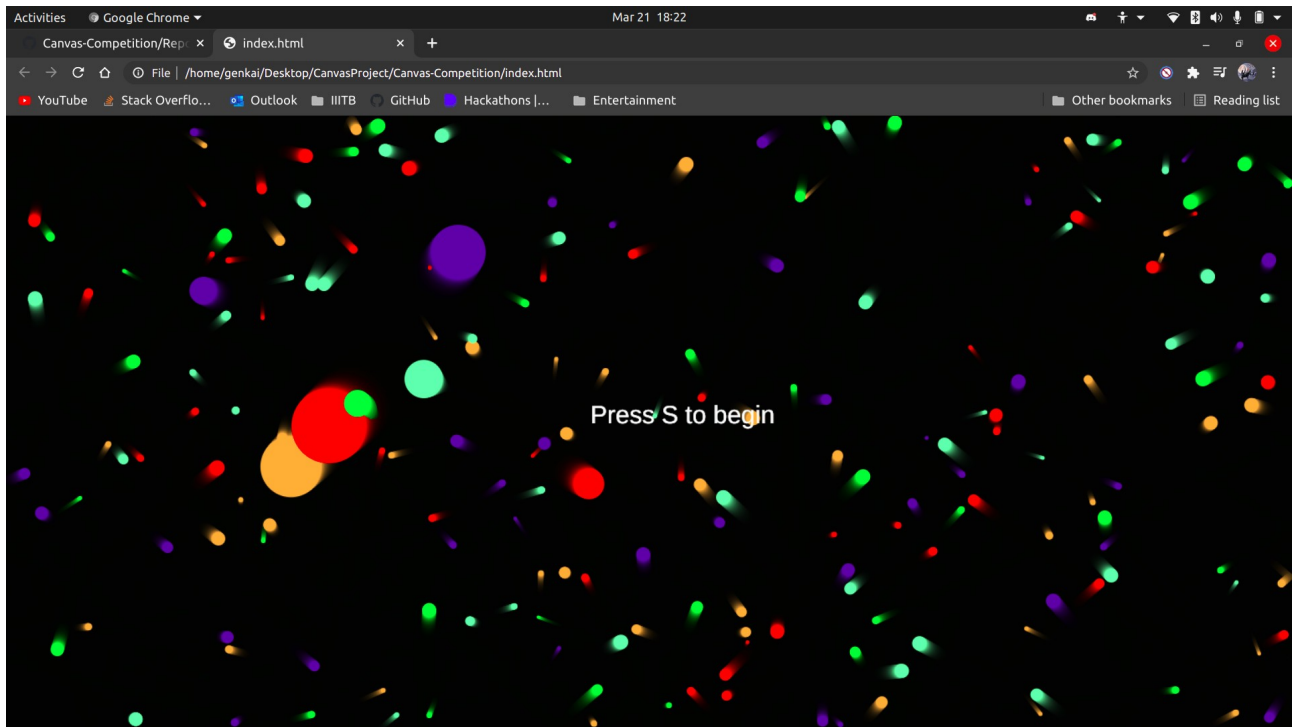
Activities Google Chrome Mar 21 18:22

Canvas-Competition/Repo × index.html × +

File | /home/genkai/Desktop/CanvasProject/Canvas-Competition/index.html

YouTube Stack Overflo... Outlook IIITB GitHub Hackathons |... Entertainment Other bookmarks Reading list

Press S to begin